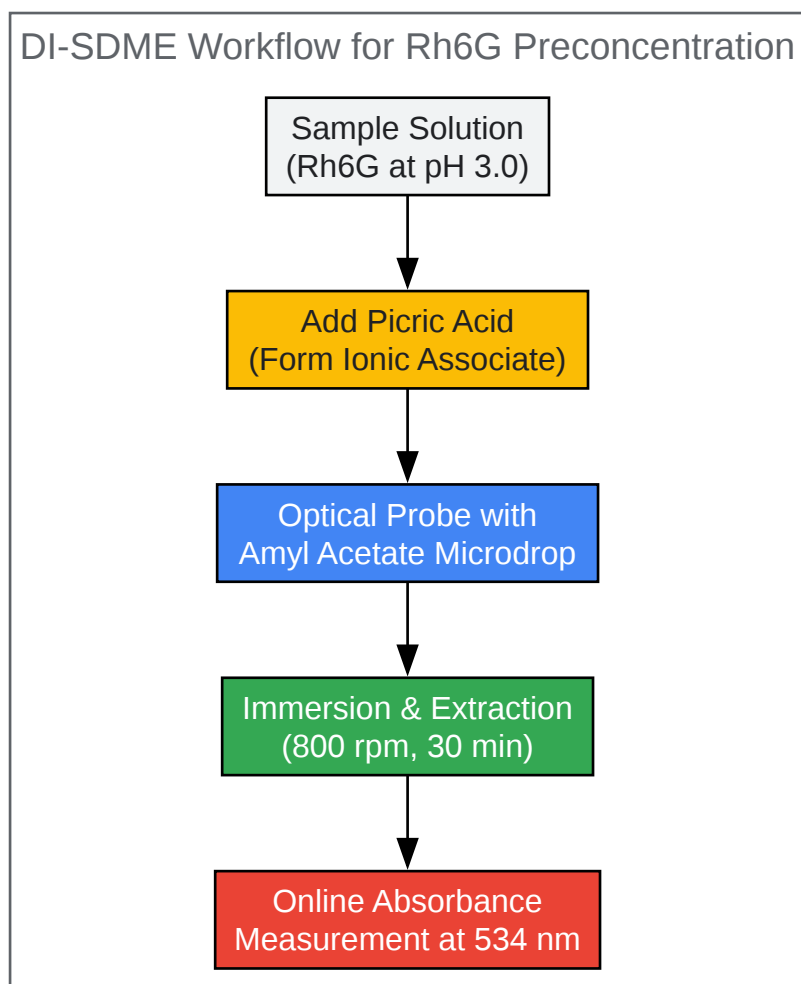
DI-SDME Workflow for Rh6G Preconcentration

Sample Solution
(Rh6G at pH 3.0)

Add Picric Acid
(Form Ionic Associate)

Optical Probe with
Amyl Acetate Microdrop

Immersion & Extraction
(800 rpm, 30 min)

Online Absorbance
Measurement at 534 nm